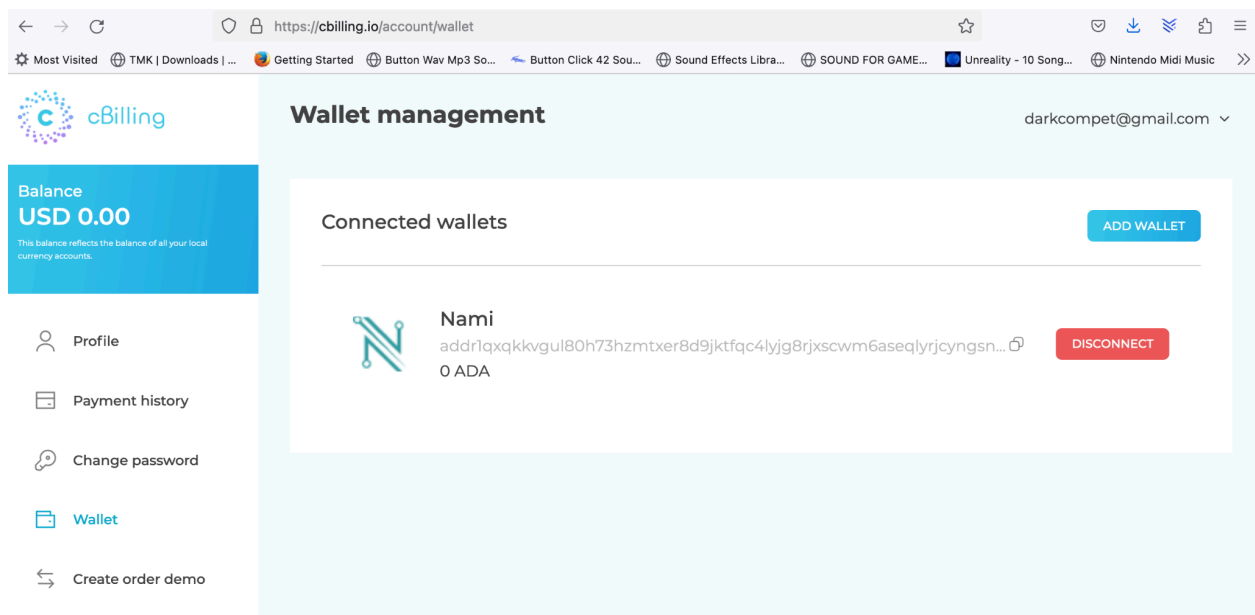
https://cbilling.io/account/wallet

Most Visited TMK | Downloads | ... Getting Started Button Wav Mp3 So... Button Click 42 Sou... Sound Effects Libra... SOUND FOR GAME... Unreality - 10 Song... Nintendo Midi Music

cBilling

Wallet management

darkcompet@gmail.com

Balance
USD 0.00
This balance reflects the balance of all your local currency accounts.

Profile

Payment history

Change password

Wallet

Create order demo

Connected wallets

ADD WALLET

Nami
addr1qxqkkvgul80h73hzmtxer8d9jktfqc4lyjg8rjxscwm6aseqlyrjcyngsn...
0 ADA

DISCONNECT